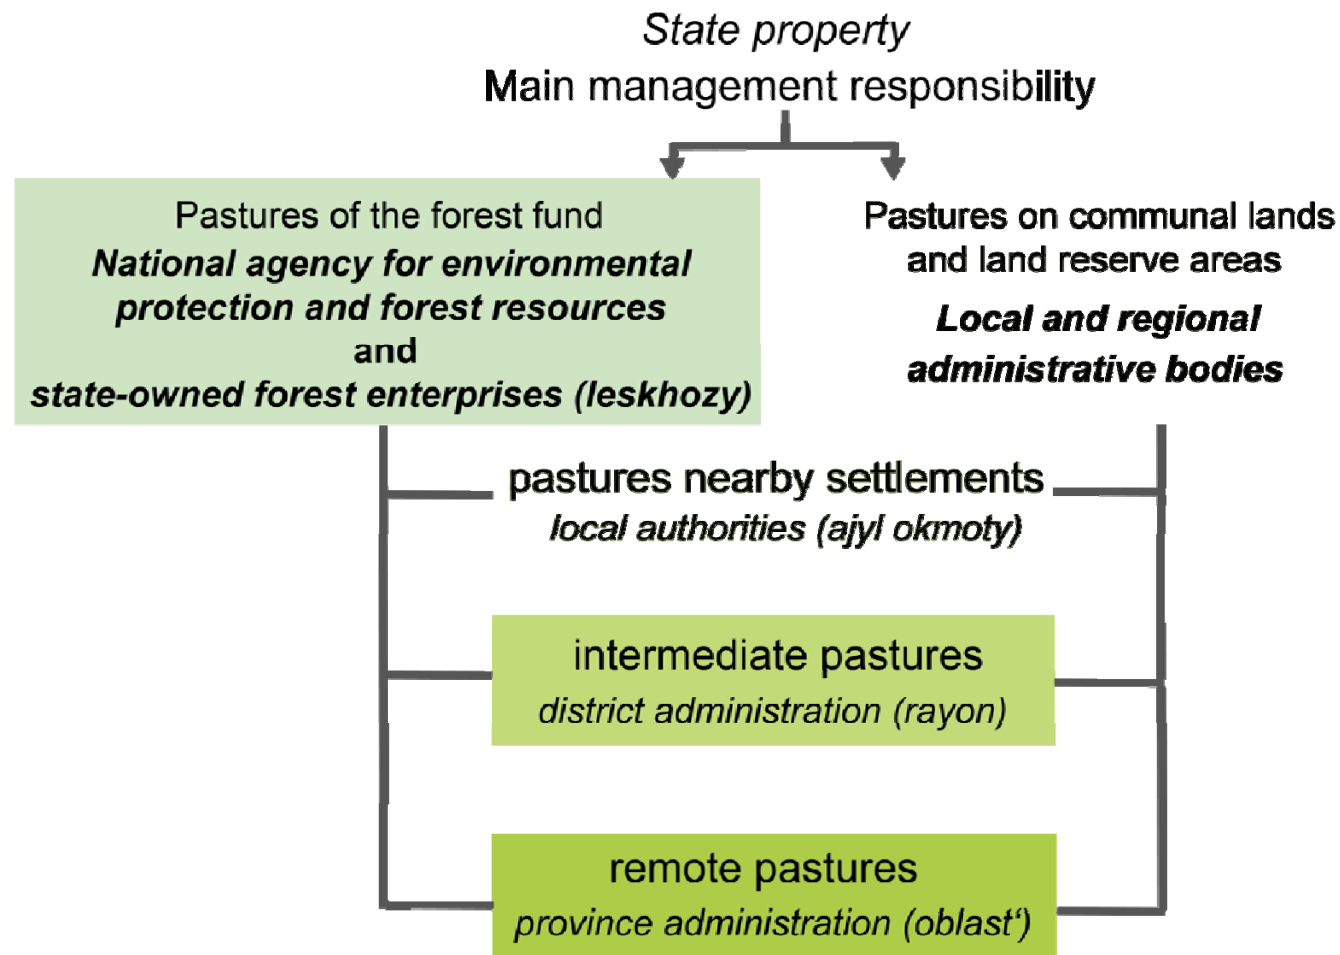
State property
Main management responsibility

Pastures of the forest fund
National agency for environmental protection and forest resources
and
state-owned forest enterprises (leskhozy)

Pastures on communal lands and land reserve areas
Local and regional administrative bodies

pastures nearby settlements
local authorities (ajyl okmoty)

intermediate pastures
district administration (rayon)

remote pastures
province administration (oblast‘)